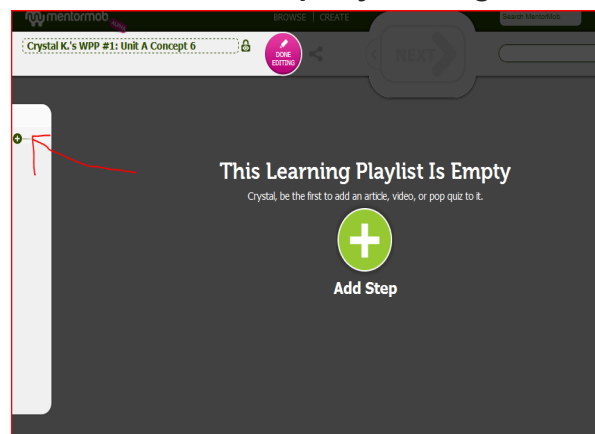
mentormob beta

BROWSE | CREATE

Search MentorMob

Crystal K.'s WPP #1: Unit A Concept 6

DONE EDITING

NEXT

This Learning Playlist Is Empty

Crystal, be the first to add an article, video, or pop quiz to it.

Add Step